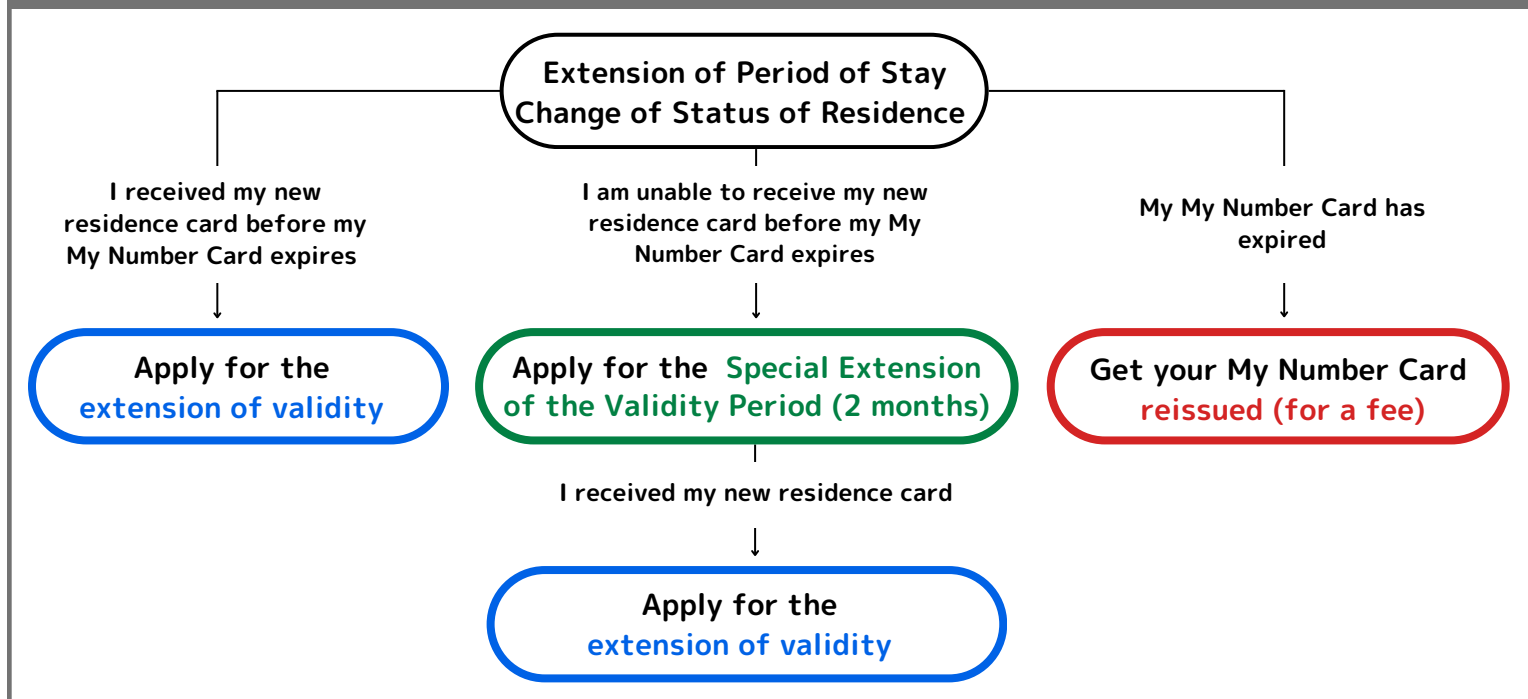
Extension of Period of Stay
Change of Status of Residence

I received my new residence card before my My Number Card expires

Apply for the extension of validity

I am unable to receive my new residence card before my My Number Card expires

Apply for the Special Extension of the Validity Period (2 months)

I received my new residence card

Apply for the extension of validity

My My Number Card has expired

Get your My Number Card reissued (for a fee)